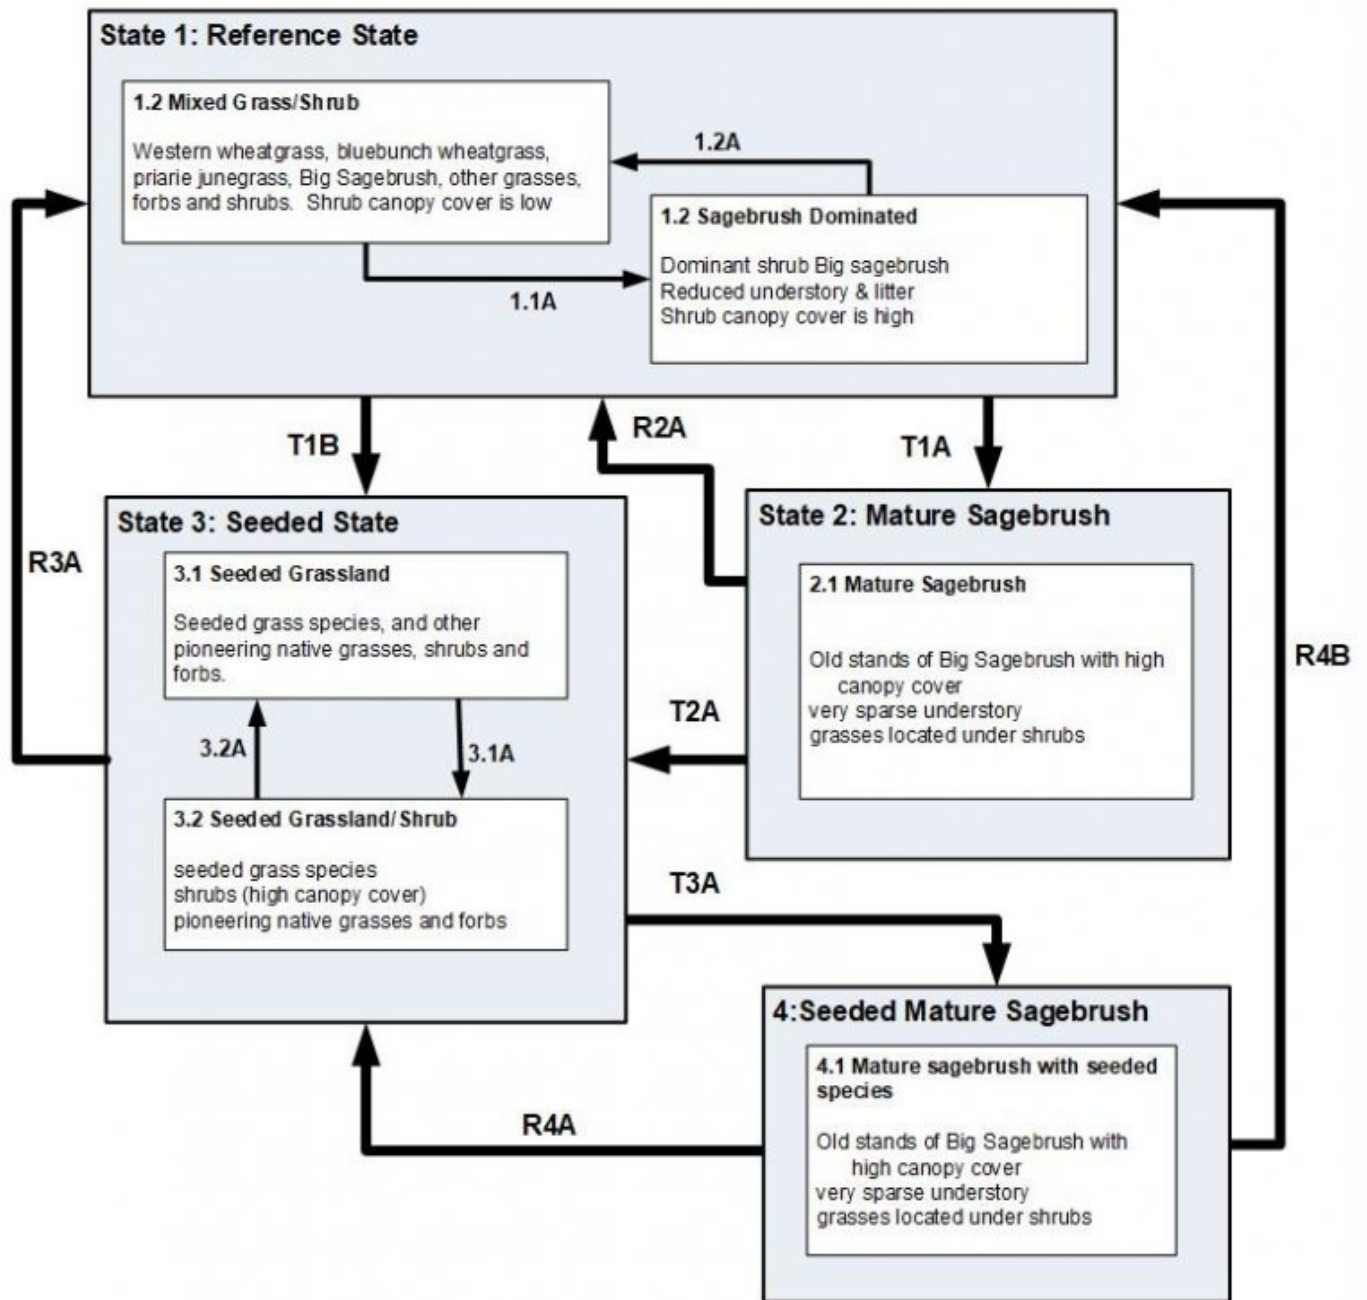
State 1: Reference State

1.2 Mixed Grass/Shrub

Western wheatgrass, bluebunch wheatgrass, priarie junegrass, Big Sagebrush, other grasses, forbs and shrubs. Shrub canopy cover is low

1.2A

1.2 Sagebrush Dominated

Dominant shrub Big sagebrush
Reduced understory & litter
Shrub canopy cover is high

1.1A

T1B

R2A

T1A

R3A

State 3: Seeded State

3.1 Seeded Grassland

Seeded grass species, and other pioneering native grasses, shrubs and forbs.

3.2A

3.1A

3.2 Seeded Grassland/Shrub

seeded grass species
shrubs (high canopy cover)
pioneering native grasses and forbs

State 2: Mature Sagebrush

2.1 Mature Sagebrush

Old stands of Big Sagebrush with high canopy cover
very sparse understory
grasses located under shrubs

T2A

R4B

T3A

4:Seeded Mature Sagebrush

4.1 Mature sagebrush with seeded species

Old stands of Big Sagebrush with high canopy cover
very sparse understory
grasses located under shrubs

R4A